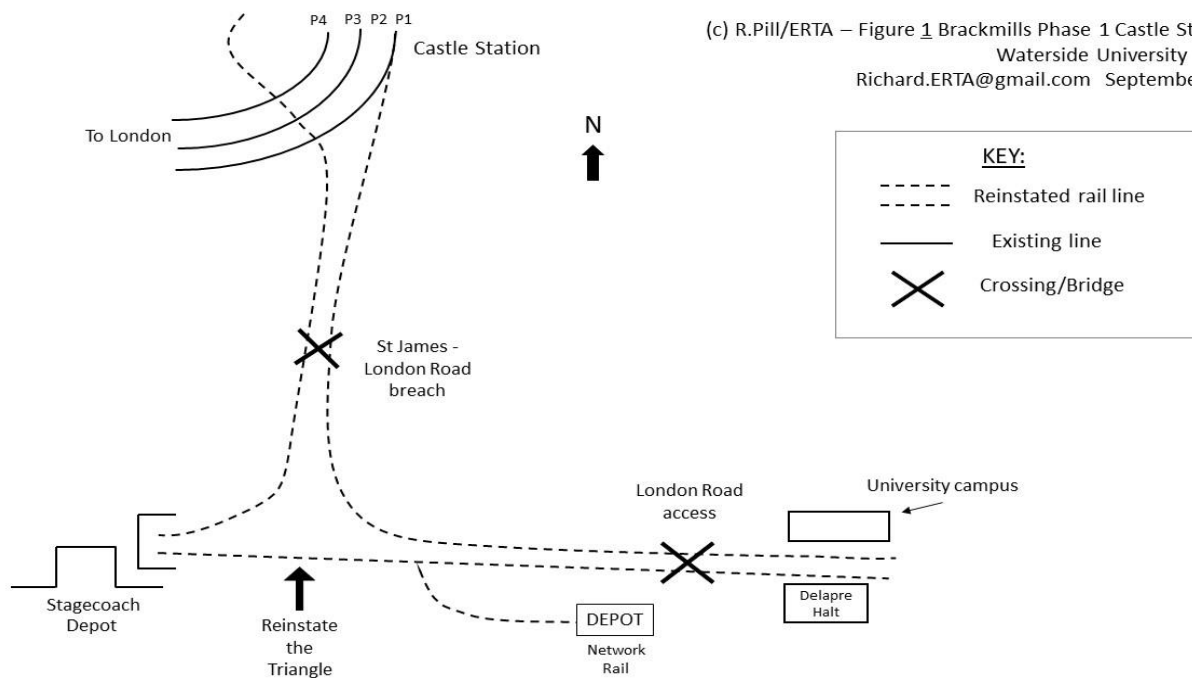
(c) R.Pill/ERTA – Figure 1 Brackmills Phase 1 Castle St
Waterside University
Richard.ERTA@gmail.com Septembe

P4 P3 P2 P1
Castle Station

To London

N

KEY:
Reinstated rail line
Existing line
Crossing/Bridge

St James - London Road breach

London Road access

University campus

Stagecoach Depot

Reinstate the Triangle

DEPOT
Network Rail

Delapre Halt